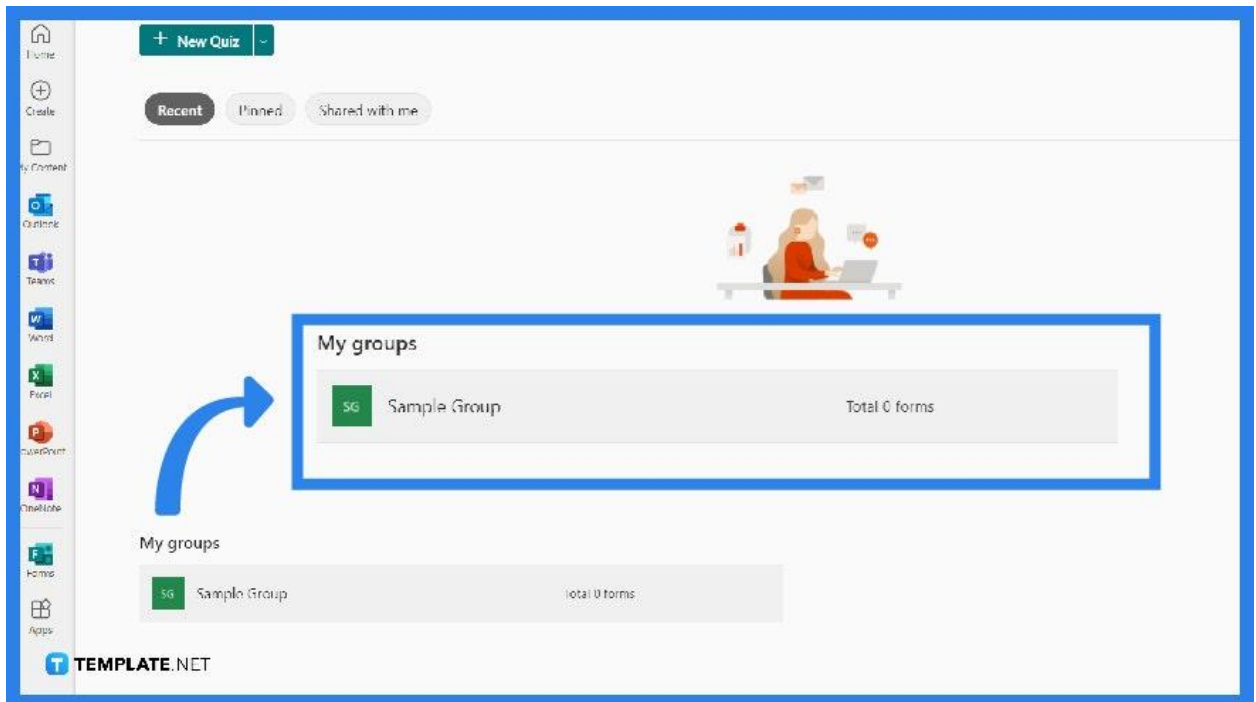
Home
Create
My Content
Outlook
Teams
Word
Excel
PowerPoint
OneNote
Forms
Apps

+ New Quiz

Recent
Pinned
Shared with me

My groups

SG
Sample Group
Total 0 forms

My groups

SG
Sample Group
Total 0 forms

TEMPLATE.NET